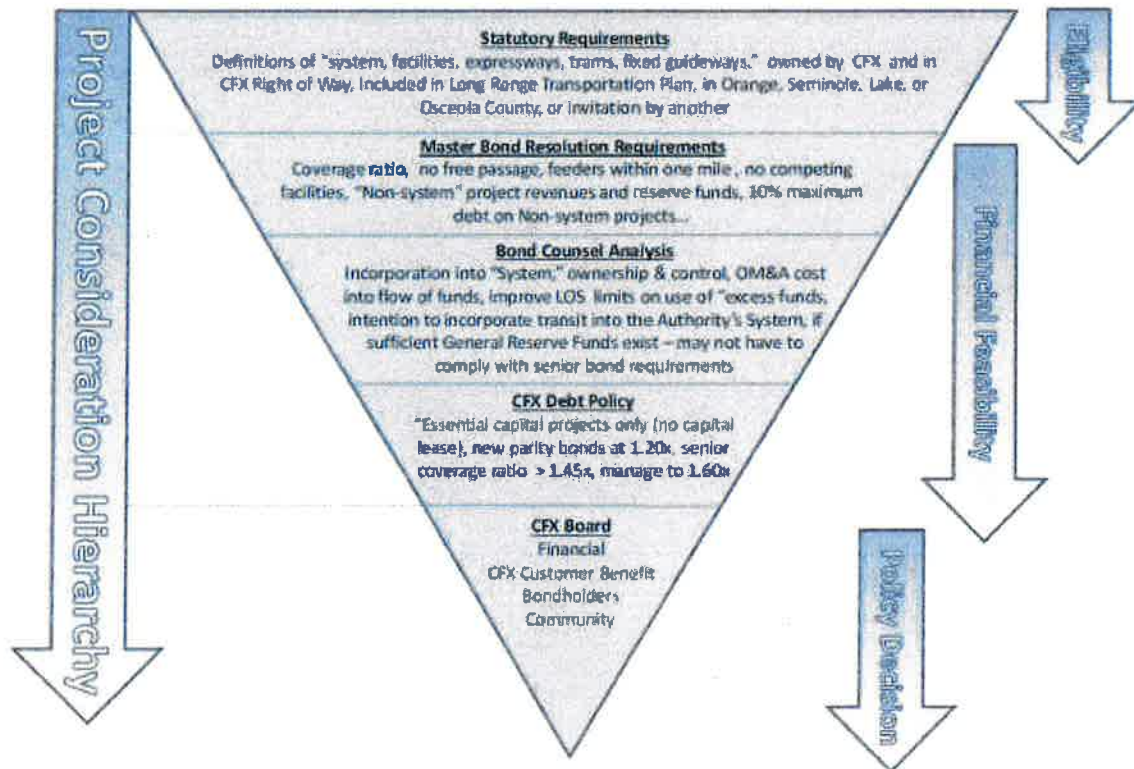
Project Consideration Hierarchy

Statutory Requirements
Definitions of "system, facilities, expressways, trams, fixed guideways," owned by CFX and in CFX Right of Way, included in Long Range Transportation Plan, in Orange, Seminole, Lake, or Osceola County, or invitation by another

Master Bond Resolution Requirements
Coverage ratio, no free passage, feeders within one mile, no competing facilities, "Non-system" project revenues and reserve funds, 10% maximum debt on Non-system projects...

Bond Counsel Analysis
Incorporation into "System," ownership & control, OM&A cost into flow of funds, improve LOS limits on use of "excess funds, intention to incorporate transit into the Authority's System, if sufficient General Reserve Funds exist – may not have to comply with senior bond requirements

CFX Debt Policy
"Essential capital projects only (no capital lease), new parity bonds at 1.20x, senior coverage ratio > 1.45x, manage to 1.60x

CFX Board
Financial
CFX Customer Benefit
Bondholders
Community

Eligibility

Financial Feasibility

Policy Decision